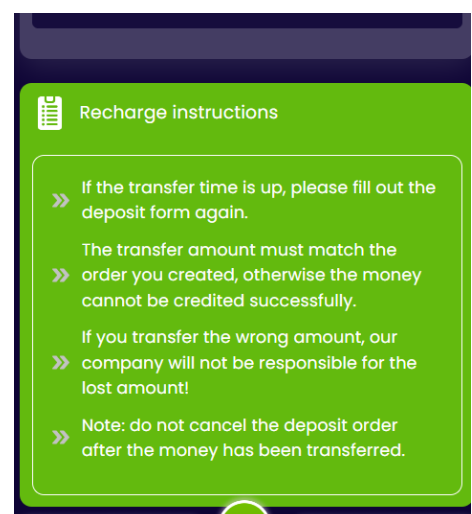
Recharge instructions

» If the transfer time is up, please fill out the deposit form again.

» The transfer amount must match the order you created, otherwise the money cannot be credited successfully.

» If you transfer the wrong amount, our company will not be responsible for the lost amount!

» Note: do not cancel the deposit order after the money has been transferred.